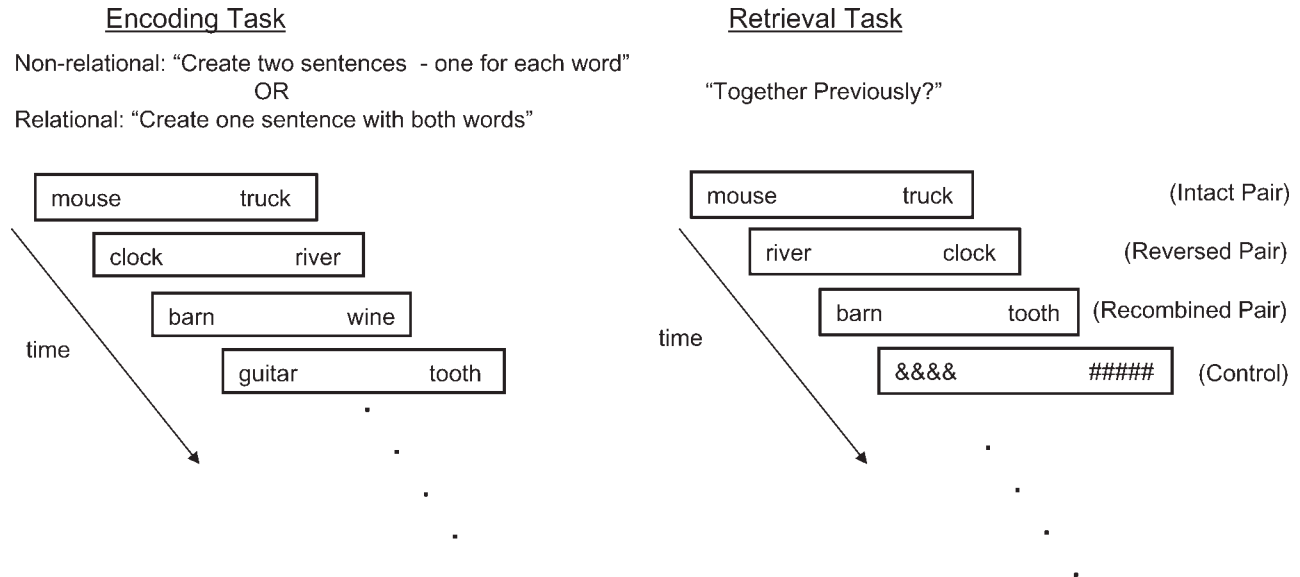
Encoding Task

Non-relational: "Create two sentences - one for each word"
OR
Relational: "Create one sentence with both words"

mouse truck

clock river

barn wine

time

guitar tooth

Retrieval Task

"Together Previously?"

mouse truck (Intact Pair)

river clock (Reversed Pair)

barn tooth (Recombined Pair)

time

&&&& ##### (Control)